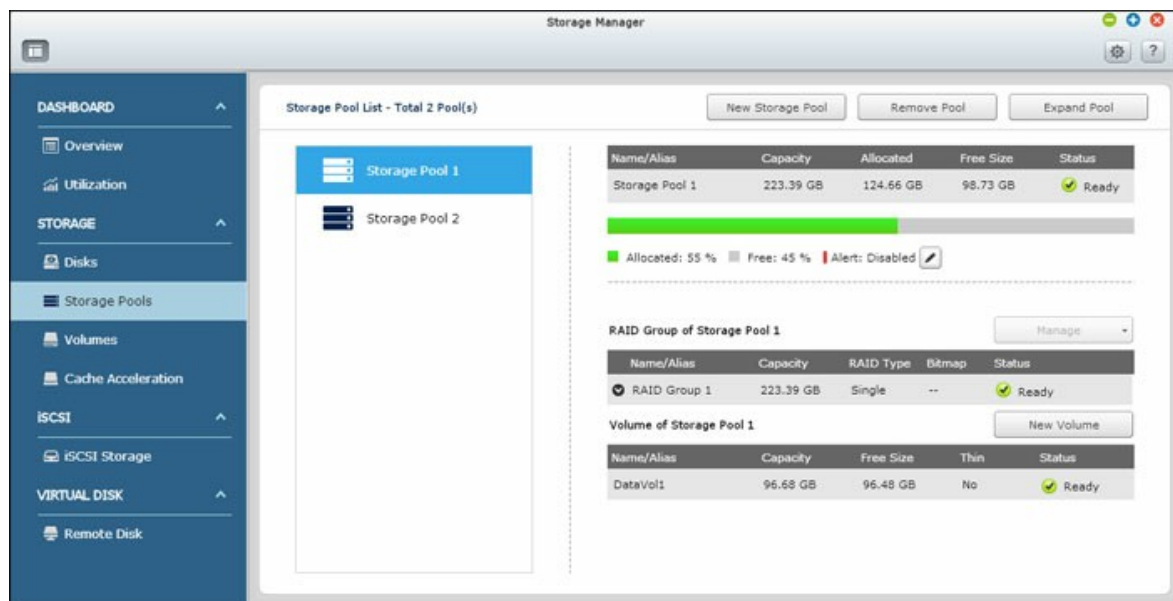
Storage Manager

DASHBOARD

Overview

Utilization

STORAGE

Disks

Storage Pools

Volumes

Cache Acceleration

iSCSI

iSCSI Storage

VIRTUAL DISK

Remote Disk

Storage Pool List - Total 2 Pool(s)

New Storage Pool

Remove Pool

Expand Pool

Storage Pool 1

Storage Pool 2

| Name/Alias | Capacity | Allocated | Free Size | Status |
|---|---|---|---|---|
| Storage Pool 1 | 223.39 GB | 124.66 GB | 98.73 GB | Ready |

Allocated: 55 % Free: 45 % Alert: Disabled

RAID Group of Storage Pool 1

Manage

| Name/Alias | Capacity | RAID Type | Bitmap | Status |
|---|---|---|---|---|
| RAID Group 1 | 223.39 GB | Single | -- | Ready |

Volume of Storage Pool 1

New Volume

| Name/Alias | Capacity | Free Size | Thin | Status |
|---|---|---|---|---|
| DataVol1 | 96.68 GB | 96.48 GB | No | Ready |